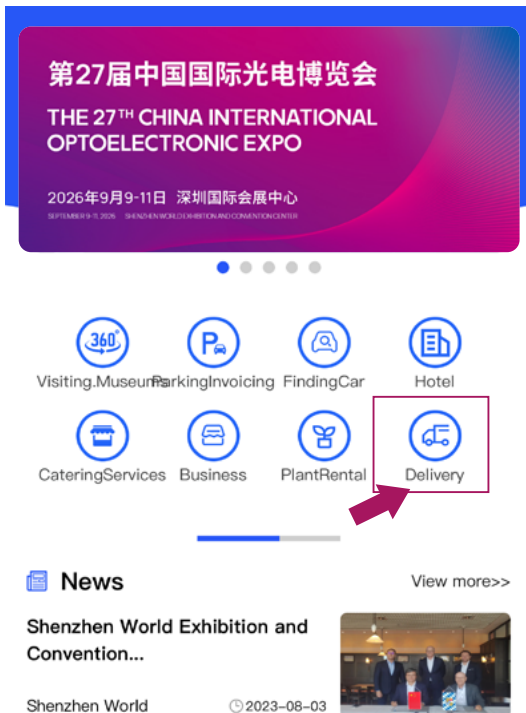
第27届中国国际光电博览会
THE 27$^{TH}$ CHINA INTERNATIONAL OPTOELECTRONIC EXPO
2026年9月9-11日 深圳国际会展中心
SEPTEMBER 9-11, 2026 SHENZHEN WORLD EXHIBITION AND CONVENTION CENTER

360°

Visiting.Museums ParkingInvoicing FindingCar Hotel
CateringServices Business PlantRental Delivery

News View more>>

Shenzhen World Exhibition and Convention...

Shenzhen World 2023-08-03